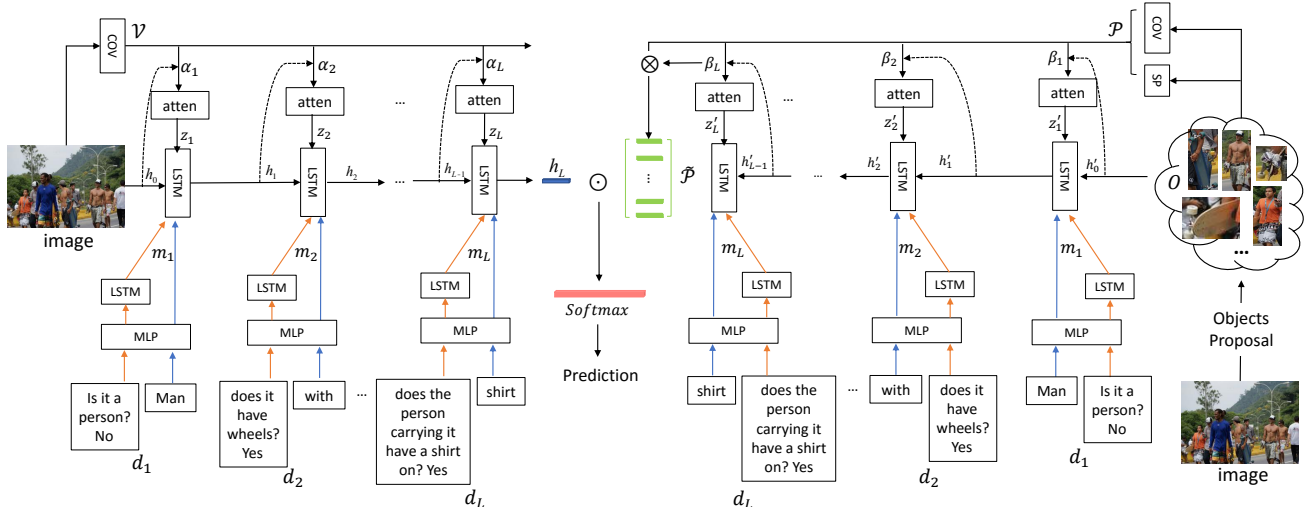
COV $\mathcal{V}$

$\alpha_1$ atten $z_1$ $h_0$ LSTM $h_1$

$\alpha_2$ atten $z_2$ LSTM $h_2$ ...

$\alpha_L$ atten $z_L$ $h_{L-1}$ LSTM $h_L$ $\odot$

image

$m_1$ LSTM MLP

Is it a person? No

Man

$d_1$

$m_2$ LSTM MLP

does it have wheels? Yes

with

$d_2$

...

$m_L$ LSTM MLP

does the person carrying it have a shirt on? Yes

shirt

$d_L$

$Softmax$

Prediction

$\mathcal{P}$ COV SP

$\otimes$ $\beta_L$ atten $z'_L$ ... $\tilde{\mathcal{P}}$ LSTM $h'_{L-1}$

...

$\beta_2$ atten $z'_2$ $h'_2$ LSTM $h'_1$

$\beta_1$ atten $z'_1$ LSTM $h'_0$

$O$

...

$m_L$ LSTM MLP

shirt

does the person carrying it have a shirt on? Yes

$d_L$

...

$m_2$ LSTM MLP

with

does it have wheels? Yes

$d_2$

$m_1$ LSTM MLP

Man

Is it a person? No

$d_1$

Objects Proposal

image